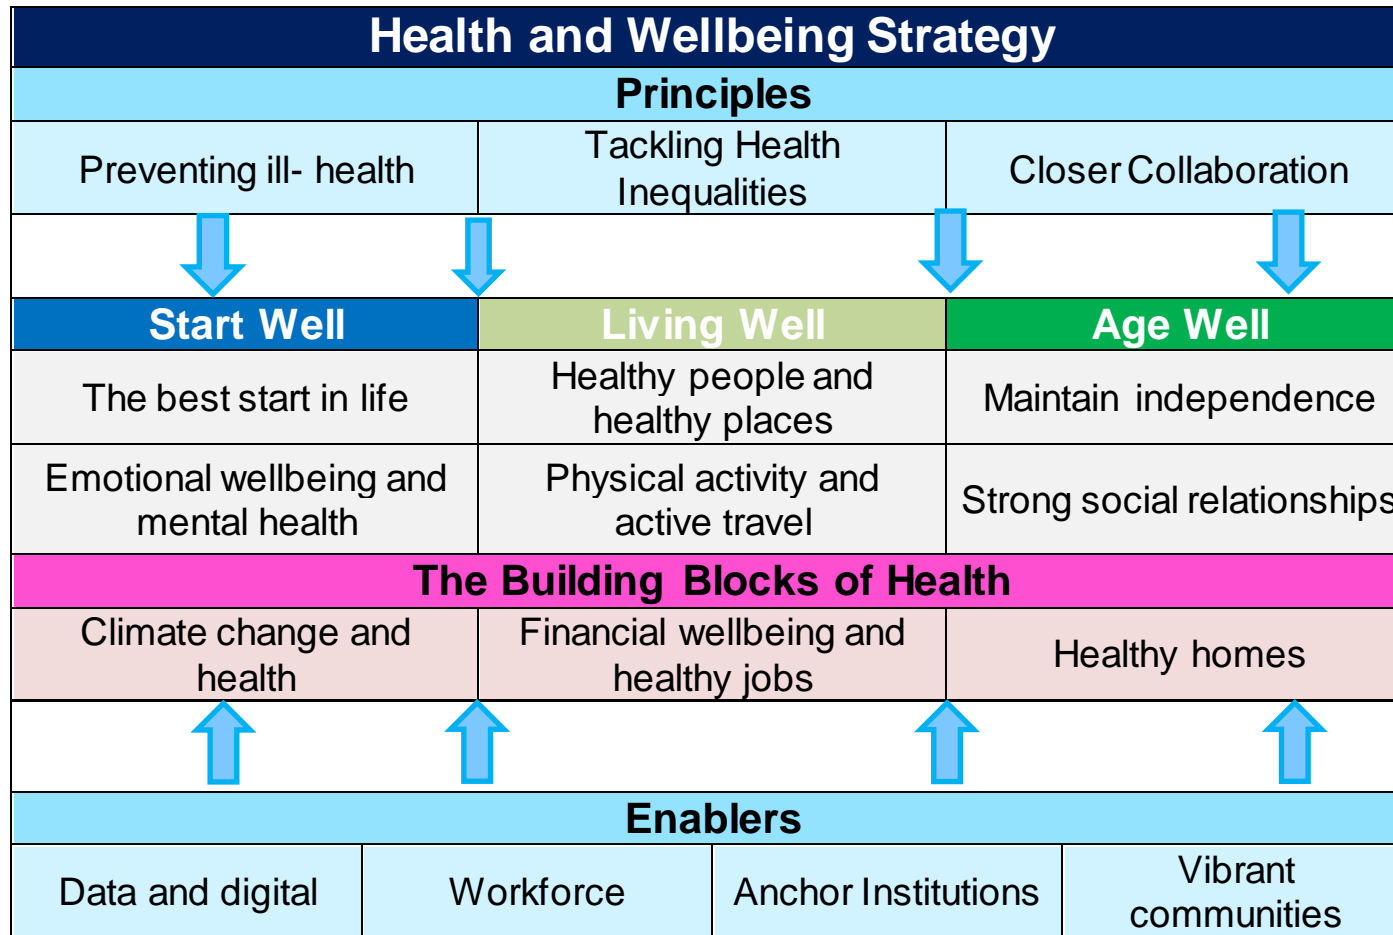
Health and Wellbeing Strategy

Principles

| Preventing ill- health | Tackling Health Inequalities | Closer Collaboration |
|---|---|---|

| Start Well | Living Well | Age Well |
|---|---|---|
| The best start in life | Healthy people and healthy places | Maintain independence |
| Emotional wellbeing and mental health | Physical activity and active travel | Strong social relationships |

The Building Blocks of Health

| Climate change and health | Financial wellbeing and healthy jobs | Healthy homes |
|---|---|---|

Enablers

| Data and digital | Workforce | Anchor Institutions | Vibrant communities |
|---|---|---|---|